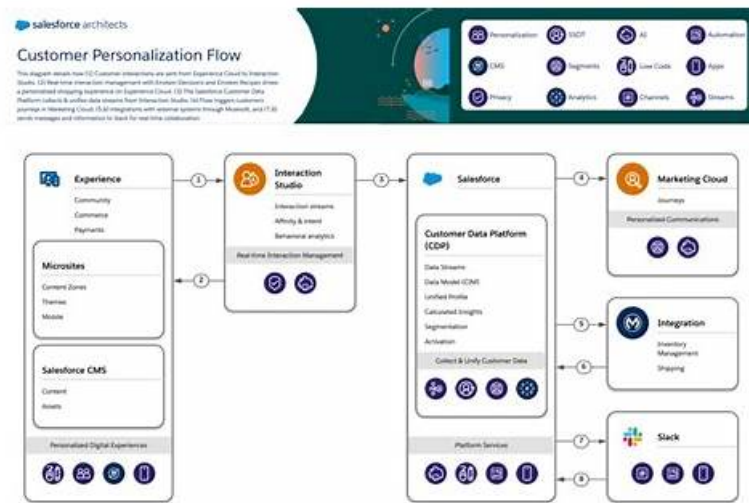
salesforce architects

Customer Personalization Flow

This diagram details how (1) Customer interactions are sent from Experience Cloud to Interaction Studio. (2) Real-time interaction management with Einstein Decisions and Einstein Recipes drives a personalized shopping experience on Experience Cloud. (3) The Salesforce Customer Data Platform collects & unifies data streams from Interaction Studio. (4) Flow triggers customers journeys in Marketing Cloud. (5,6) Integrations with external systems through Mulesoft, and (7,8) sends messages and information to Slack for real-time collaboration.

Personalization
SSOT
AI
Automation
CMS
Segments
Low Code
Apps
Privacy
Analytics
Channels
Streams

Experience
Community
Commerce
Payments

Microsites
Content Zones
Themes
Mobile

Salesforce CMS
Content
Assets

Personalized Digital Experiences

1

2

Interaction Studio
Interaction streams
Affinity & intent
Behavioral analytics

Real-time Interaction Management

3

Salesforce

Customer Data Platform (CDP)
Data Streams
Data Model (CIM)
Unified Profile
Calculated Insights
Segmentation
Activation

Collect & Unify Customer Data

Platform Services

4

Marketing Cloud
Journeys

Personalized Communications

5

6

Integration
Inventory Management
Shipping

7

8

Slack